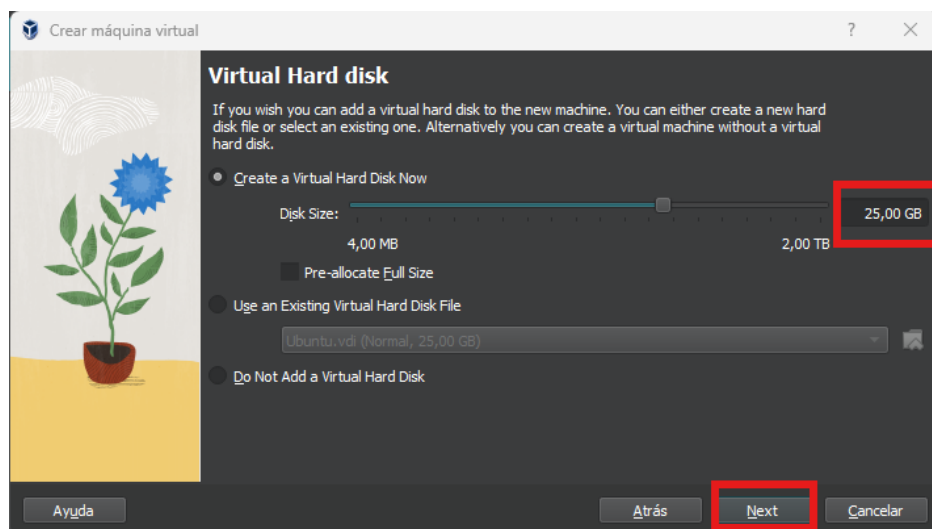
Crear máquina virtual

?

Virtual Hard disk

If you wish you can add a virtual hard disk to the new machine. You can either create a new hard disk file or select an existing one. Alternatively you can create a virtual machine without a virtual hard disk.

Create a Virtual Hard Disk Now

Disk Size:

25,00 GB

4,00 MB

2,00 TB

Pre-allocate Full Size

Use an Existing Virtual Hard Disk File

Ubuntu.vdi (Normal, 25,00 GB)

Do Not Add a Virtual Hard Disk

Ayuda

Atrás

Next

Cancelar